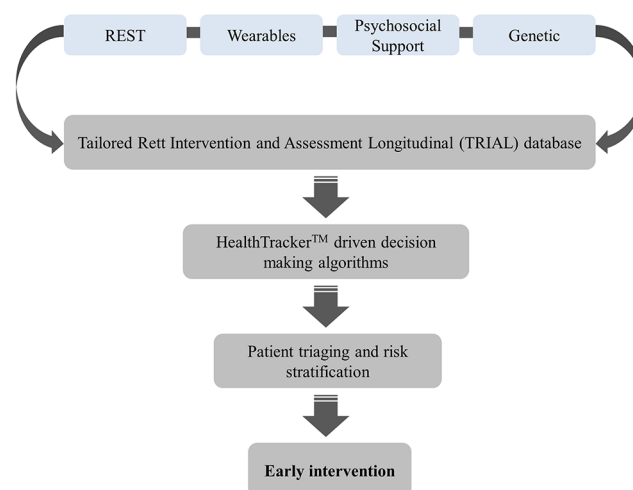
REST

Wearables

Psychosocial Support

Genetic

Tailored Rett Intervention and Assessment Longitudinal (TRIAL) database

HealthTracker$^{TM}$ driven decision making algorithms

Patient triaging and risk stratification

Early intervention